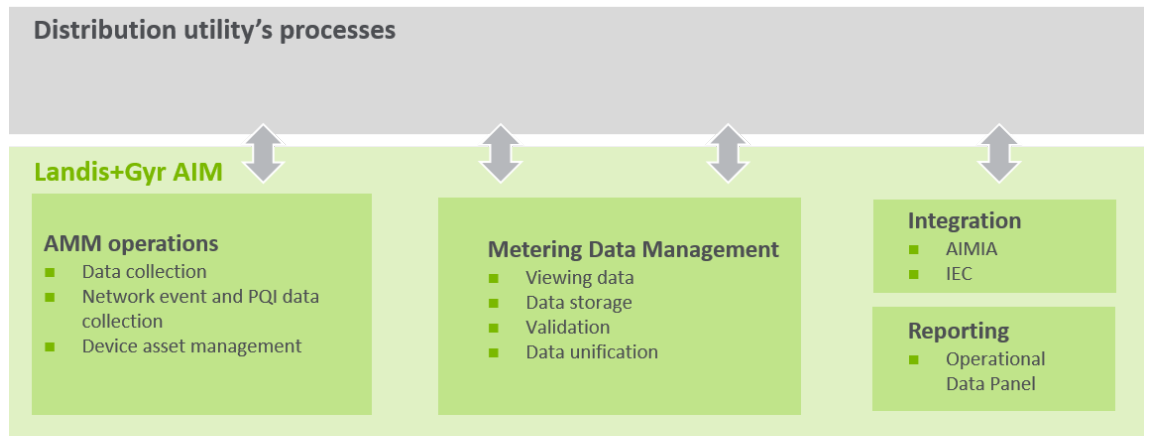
Distribution utility's processes

Landis+Gyr AIM

AMM operations
- Data collection
- Network event and PQI data collection
- Device asset management

Metering Data Management
- Viewing data
- Data storage
- Validation
- Data unification

Integration
- AIMIA
- IEC

Reporting
- Operational Data Panel